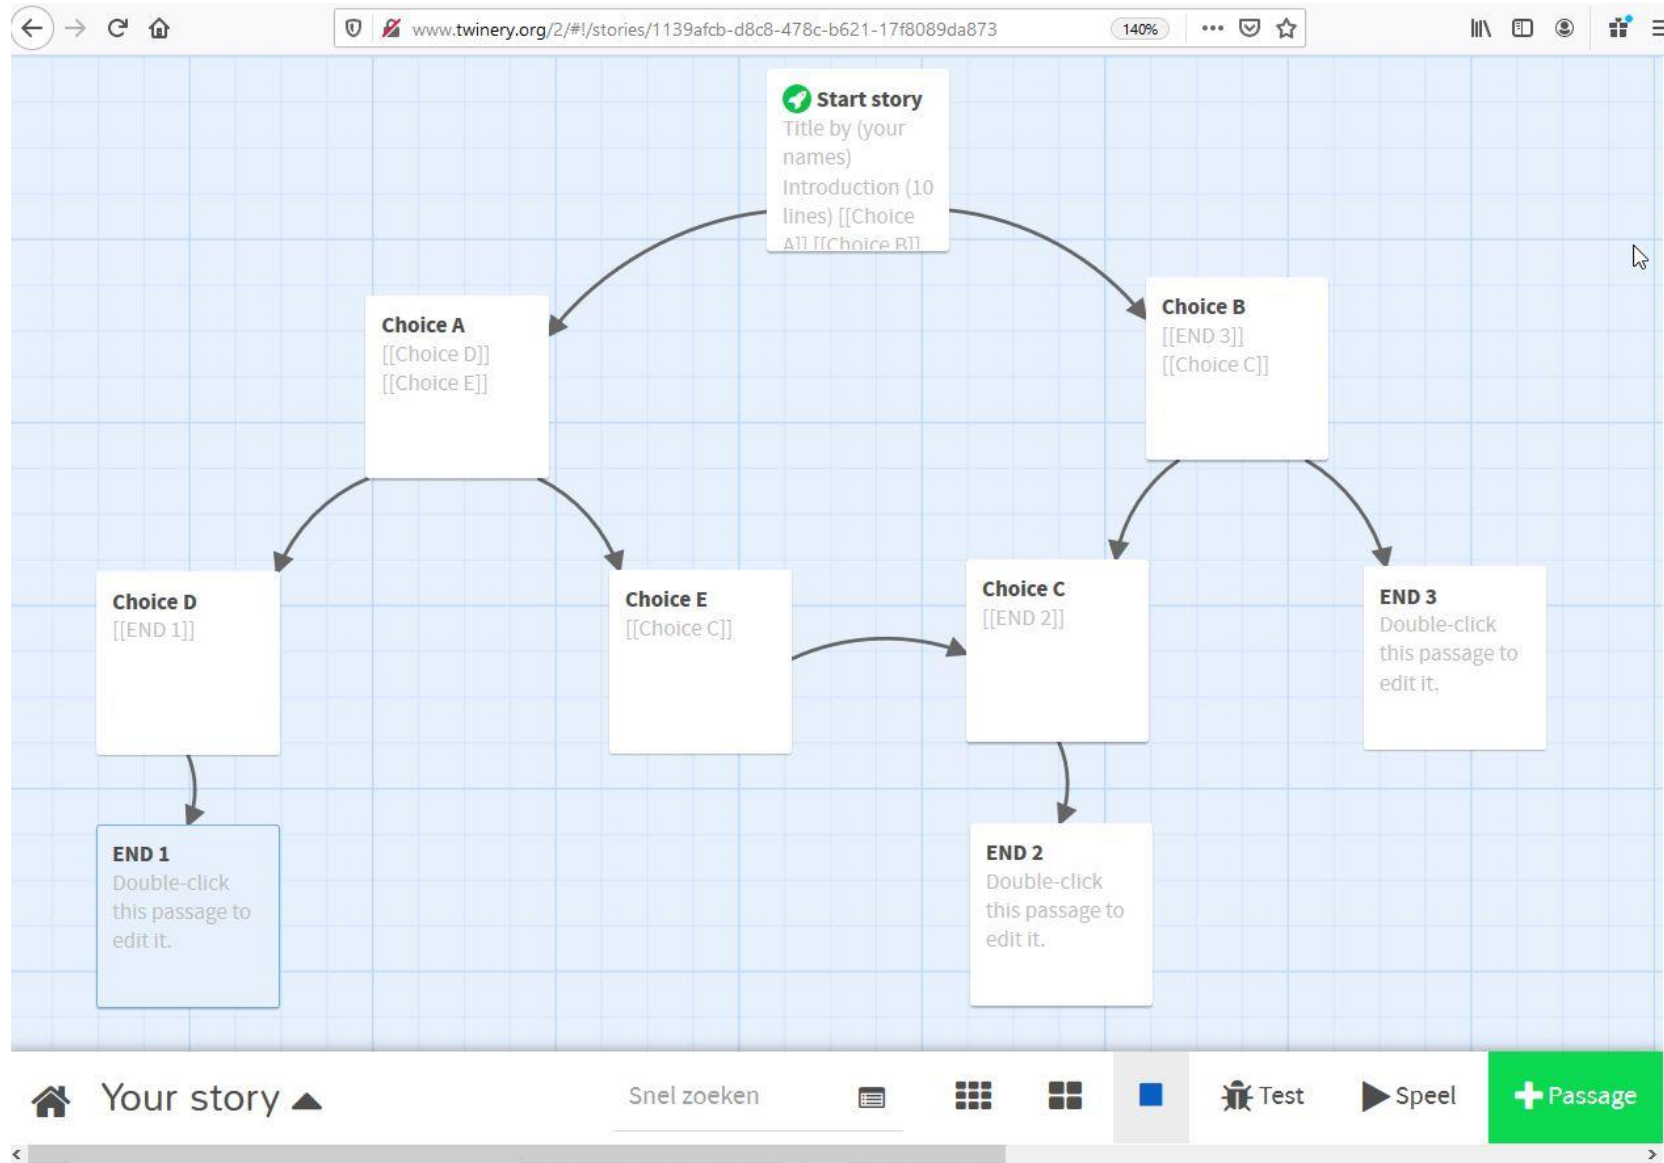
www.twinery.org/2/#!/stories/1139afcb-d8c8-478c-b621-17f8089da873

140%

Start story
Title by (your names)
Introduction (10 lines) [[Choice A]] [[Choice B]]

Choice A
[[Choice D]]
[[Choice E]]

Choice B
[[END 3]]
[[Choice C]]

Choice D
[[END 1]]

Choice E
[[Choice C]]

Choice C
[[END 2]]

END 3
Double-click this passage to edit it.

END 1
Double-click this passage to edit it.

END 2
Double-click this passage to edit it.

Your story

Snel zoeken

Test

Speel

Passage